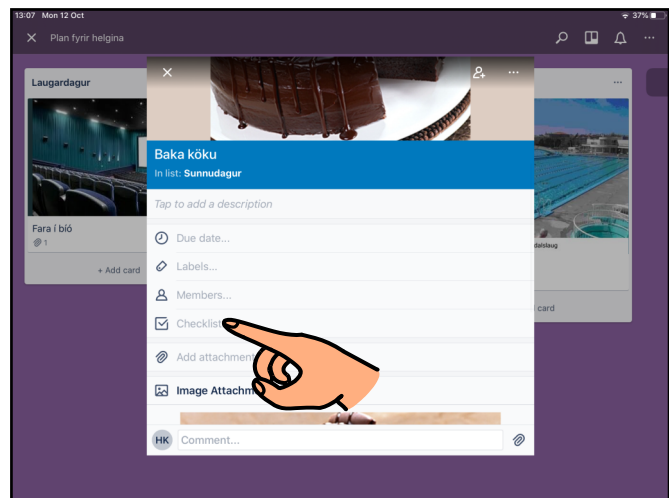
13:07 Mon 12 Oct

37%

Plan fyrir helgina

Laugardagur

Fara í bíó

1

+ Add card

Baka köku

In list: Sunnudagur

Tap to add a description

Due date...

Labels...

Members...

Checklist

Add attachment

Image Attachm

HK

Comment...

dalslaug

card